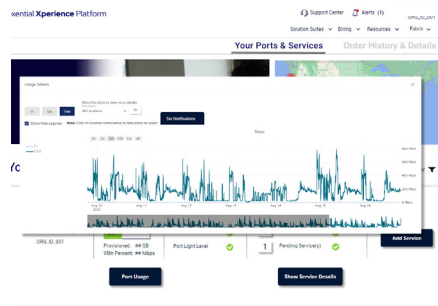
xential Xperience Platform

Support Center
Alerts (5)
ORG_ID_001

Solution Suites
Billing
Resources
Fabric

Your Ports & Services
Order History & Details

Usage Details

Set Notifications

Yo

ORG_ID_001
Provisioned: ## GB
95th Percent: ## Mbps
Port Light Level
1
Pending Service(s)
Add Service

Port Usage
Show Service Details